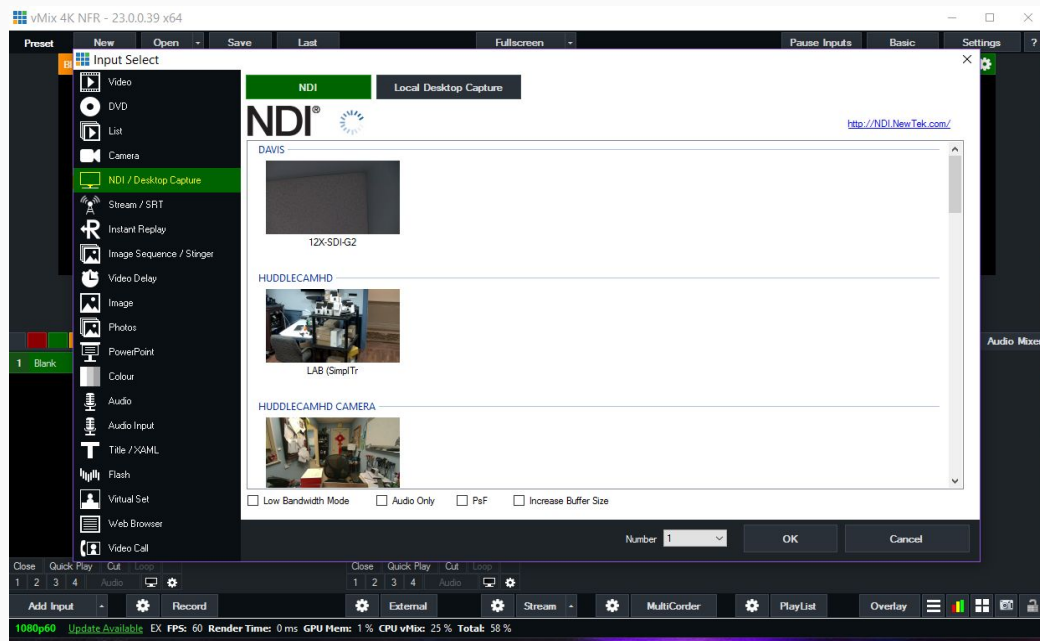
vMix 4K NFR - 23.0.0.39 x64

Preset New Open Save Last Fullscreen Pause Inputs Basic Settings ?

Input Select

Video
DVD
List
Camera
NDI / Desktop Capture
Stream / SRT
Instant Replay
Image Sequence / Stinger
Video Delay
Image
Photos
PowerPoint
Colour
Audio
Audio Input
Title / XAML
Flash
Virtual Set
Web Browser
Video Call

NDI Local Desktop Capture

NDI®

http://NDI.NewTek.com/

DAVIS
12X-SDI-G2

HUDDLECAMHD
LAB (SimplTr

HUDDLECAMHD CAMERA

Low Bandwidth Mode Audio Only PsF Increase Buffer Size

Number 1 OK Cancel

1 Blank

Audio Mixer

Close Quick Play Cut Loop
1 2 3 4 Audio

Close Quick Play Cut Loop
1 2 3 4 Audio

Add Input Record External Stream MultiCorder PlayList Overlay

1080p60 Update Available EX FPS: 60 Render Time: 0 ms GPU Mem: 1 % CPU vMix: 25 % Total: 58 %